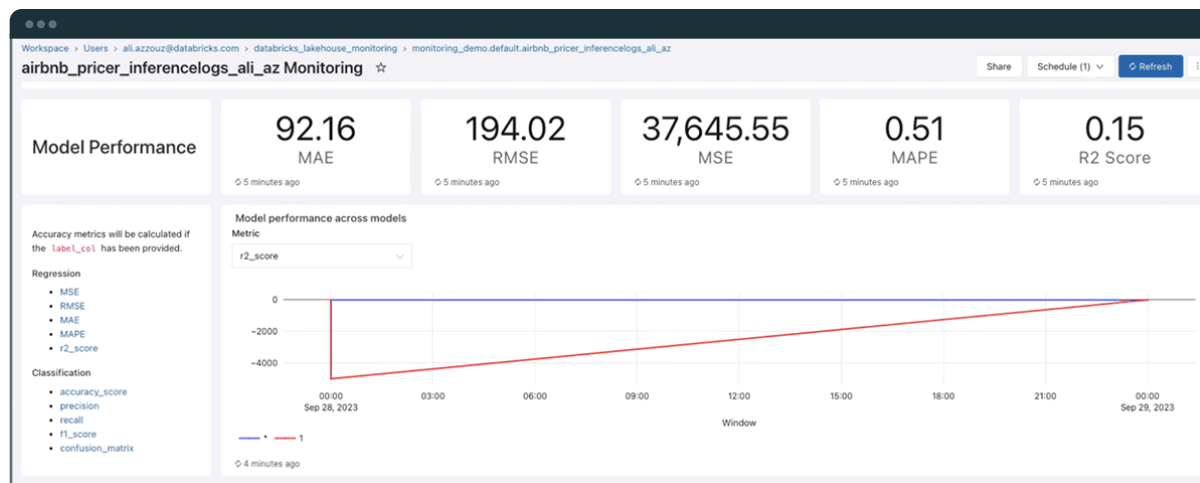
Workspace > Users > ali.azzouz@databricks.com > databricks_lakehouse_monitoring > monitoring_demo.default.airbnb_pricer_inferencelogs_ali_az

airbnb_pricer_inferencelogs_ali_az Monitoring ☆

Share | Schedule (1) | Refresh

Model Performance

92.16
MAE
5 minutes ago

194.02
RMSE
5 minutes ago

37,645.55
MSE
5 minutes ago

0.51
MAPE
5 minutes ago

0.15
R2 Score
5 minutes ago

Accuracy metrics will be calculated if the label_col has been provided.

Regression

- MSE
- RMSE
- MAE
- MAPE
- r2_score

Classification

- accuracy_score
- precision
- recall
- f1_score
- confusion_matrix

Model performance across models

Metric

r2_score

0
−2000
−4000

00:00 Sep 28, 2023
03:00
06:00
09:00
12:00
15:00
18:00
21:00
00:00 Sep 29, 2023

Window

* 1

4 minutes ago